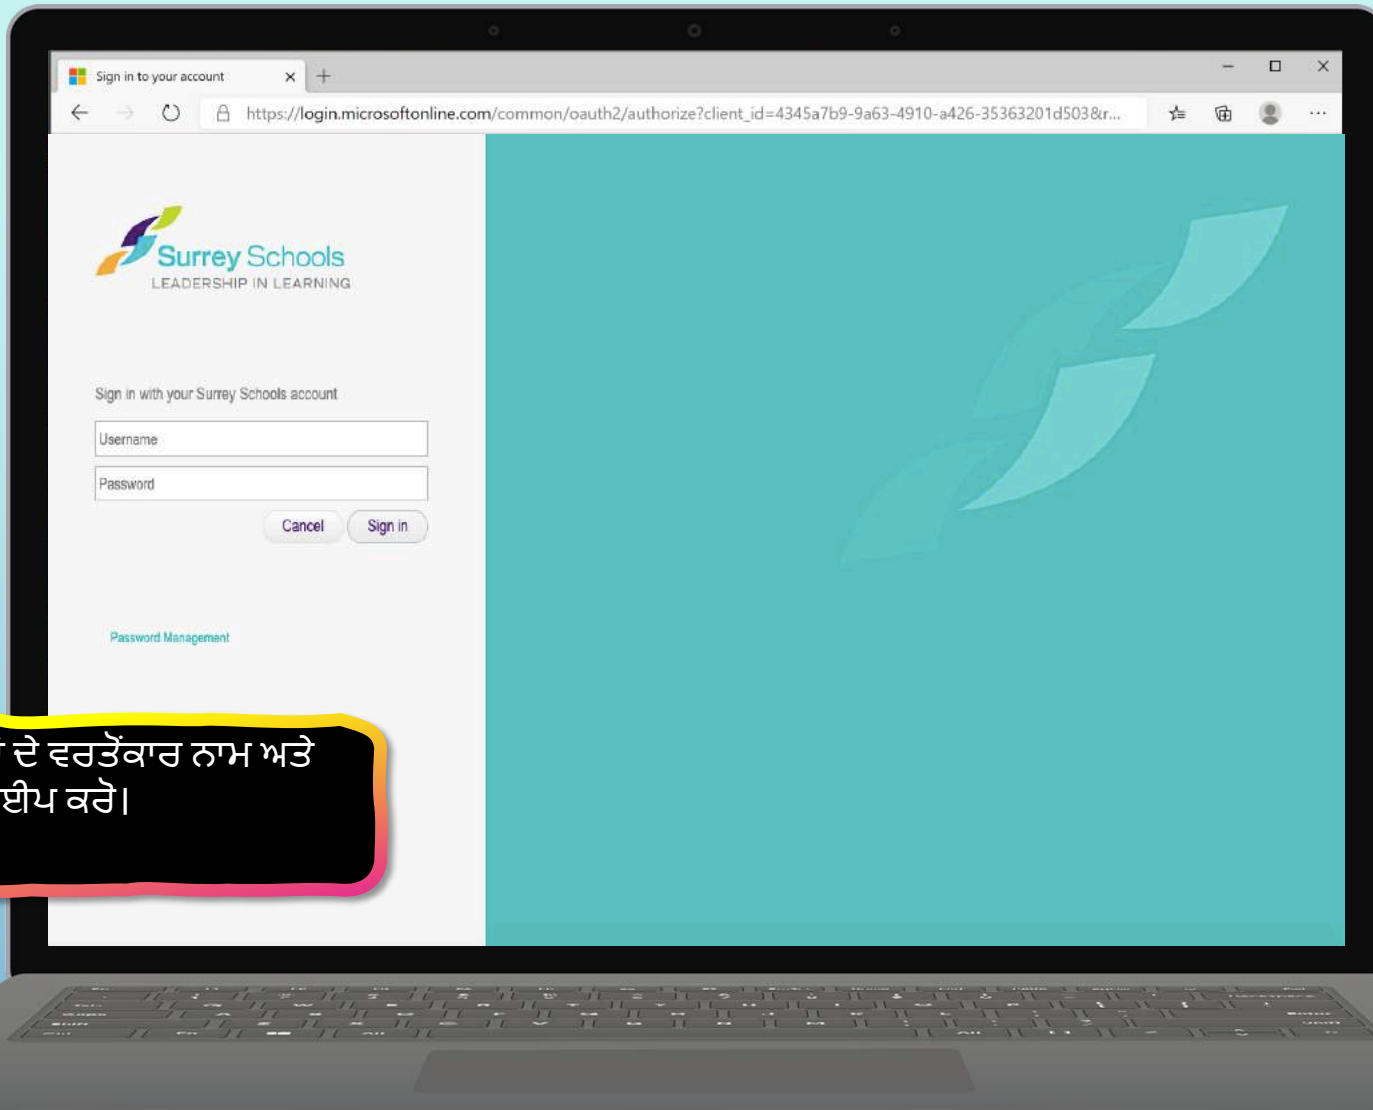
Sign in to your account

https://login.microsoftonline.com/common/oauth2/authorize?client_id=4345a7b9-9a63-4910-a426-35363201d503&r...

Surrey Schools
LEADERSHIP IN LEARNING

Sign in with your Surrey Schools account

Username

Password

Cancel Sign in

Password Management

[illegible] ਦੇ ਵਰਤੋਂਕਾਰ ਨਾਮ ਅਤੇ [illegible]ਈਪ ਕਰੋ।